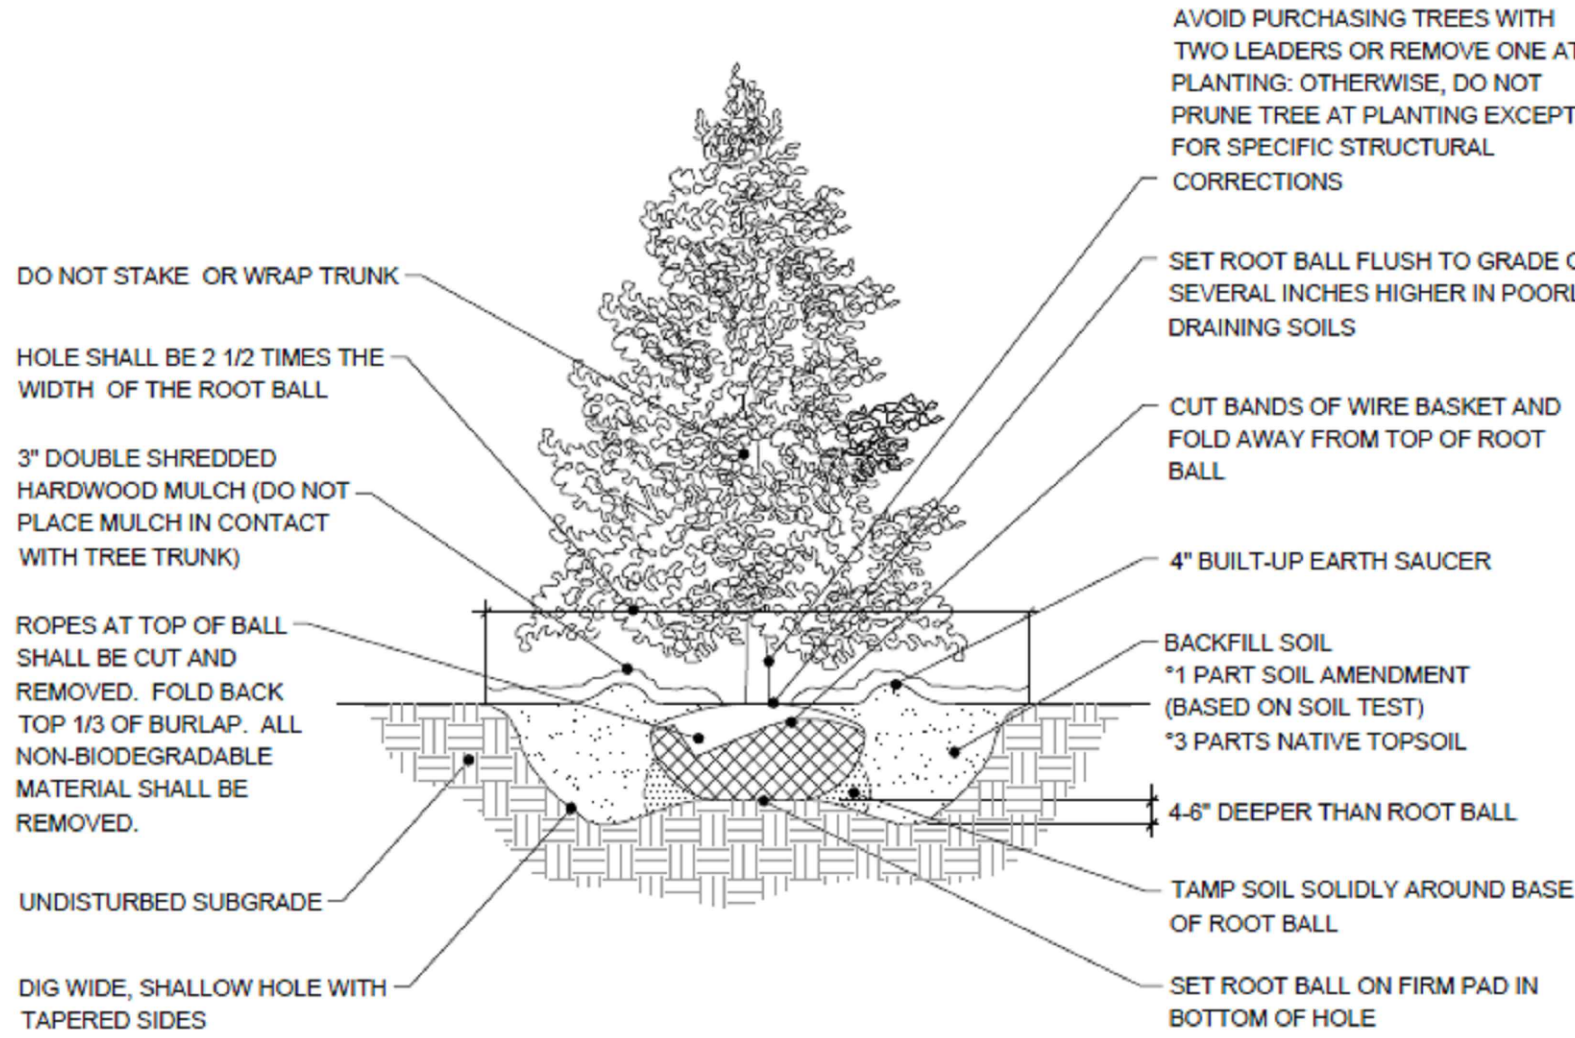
DO NOT STAKE OR WRAP TRUNK

HOLE SHALL BE 2 1/2 TIMES THE WIDTH OF THE ROOT BALL

3" DOUBLE SHREDDED HARDWOOD MULCH (DO NOT PLACE MULCH IN CONTACT WITH TREE TRUNK)

ROPES AT TOP OF BALL SHALL BE CUT AND REMOVED. FOLD BACK TOP 1/3 OF BURLAP. ALL NON-BIODEGRADABLE MATERIAL SHALL BE REMOVED.

UNDISTURBED SUBGRADE

DIG WIDE, SHALLOW HOLE WITH TAPERED SIDES

AVOID PURCHASING TREES WITH TWO LEADERS OR REMOVE ONE AT PLANTING: OTHERWISE, DO NOT PRUNE TREE AT PLANTING EXCEPT FOR SPECIFIC STRUCTURAL CORRECTIONS

SET ROOT BALL FLUSH TO GRADE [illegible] SEVERAL INCHES HIGHER IN POORL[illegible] DRAINING SOILS

CUT BANDS OF WIRE BASKET AND FOLD AWAY FROM TOP OF ROOT BALL

4" BUILT-UP EARTH SAUCER

BACKFILL SOIL
°1 PART SOIL AMENDMENT (BASED ON SOIL TEST)
°3 PARTS NATIVE TOPSOIL

4-6" DEEPER THAN ROOT BALL

TAMP SOIL SOLIDLY AROUND BASE OF ROOT BALL

SET ROOT BALL ON FIRM PAD IN BOTTOM OF HOLE